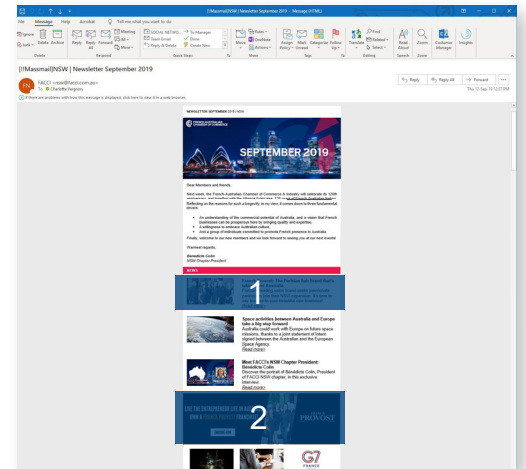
[!!Massmail]NSW | Newsletter September 2019 - Message (HTML)

File Message Help Acrobat Tell me what you want to do

Ignore Junk Delete Archive Reply Reply All Forward Meeting IM More SOCIAL NETWO... Team Email Reply & Delete To Manager Done Create New Move Rules OneNote Actions Assign Policy Mark Unread Categorize Follow Up Translate Find Related Select Read Aloud Zoom Customer Manager Insights

Delete Respond Quick Steps Move Tags Editing Speech Zoom

[!!Massmail]NSW | Newsletter September 2019

FACCI <nsw@facci.com.au>
To Charlotte Keegnery

If there are problems with how this message is displayed, click here to view it in a web browser.

Reply Reply All Forward
Thu 12-Sep-19 12:37 PM

NEWSLETTER SEPTEMBER 2019 | NSW

FRENCH-AUSTRALIAN CHAMBER OF COMMERCE

SEPTEMBER 2019

Dear Members and friends,

Next week, the French-Australian Chamber of Commerce & Industry will celebrate its 120th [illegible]

Reflecting on the reasons for such a longevity, in my view, it comes down to three fundamental drivers:

An understanding of the commercial potential of Australia, and a vision that French businesses can be prosperous here by bringing quality and expertise.
A willingness to embrace Australian culture.
And a group of individuals committed to promote French presence in Australia.

Finally, welcome to our new members and we look forward to seeing you at our next events!

Warmest regards,

Bénédicte Colin
NSW Chapter President

NEWS

1

Space activities between Australia and Europe take a big step forward
Australia could work with Europe on future space missions, thanks to a joint statement of intent signed between the Australian and the European Space Agency.
Read more>

Meet FACCI's NSW Chapter President: Bénédicte Colin
Discover the portrait of Bénédicte Colin, President of FACCI NSW chapter, in this exclusive interview.
Read more>

LIVE THE ENTREPRENEUR LIFE IN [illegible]

2

PROVOST

G7 FRANCE